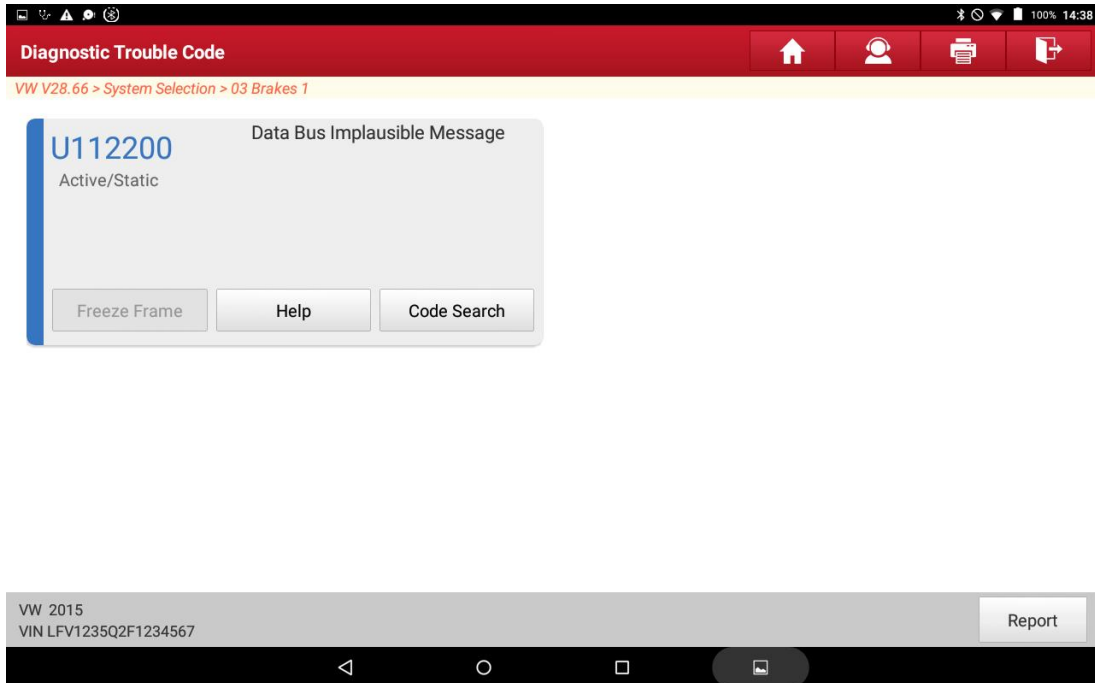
100% 14:38

Diagnostic Trouble Code

VW V28.66 > System Selection > 03 Brakes 1

U112200
Active/Static

Data Bus Implausible Message

Freeze Frame
Help
Code Search

VW 2015
VIN LFV1235Q2F1234567

Report